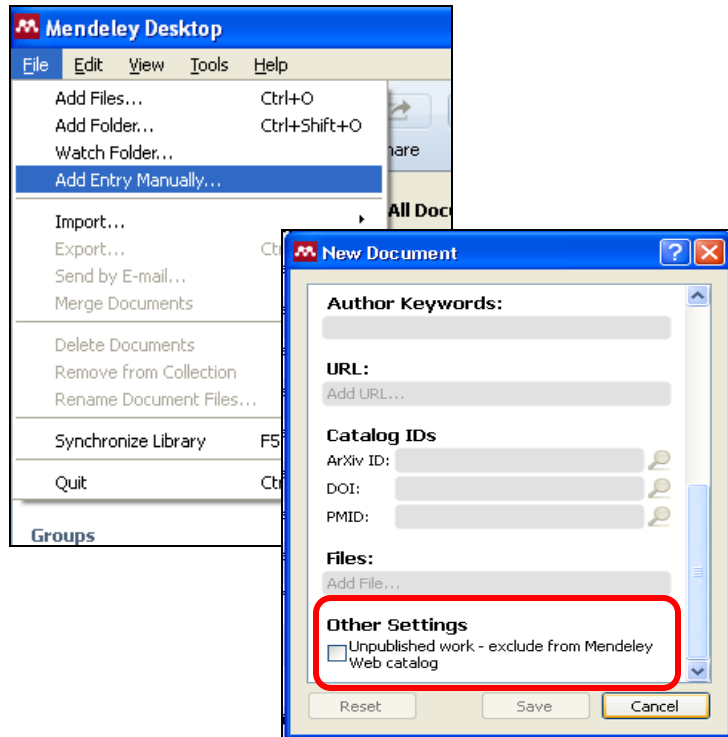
Mendeley Desktop

File Edit View Tools Help

Add Files... Ctrl+O
Add Folder... Ctrl+Shift+O
Watch Folder...
Add Entry Manually...
Import...
Export... Ct
Send by E-mail...
Merge Documents
Delete Documents
Remove from Collection
Rename Document Files...
Synchronize Library F5
Quit Ct

hare

All Doc

Groups

New Document

Author Keywords:

URL:
Add URL...

Catalog IDs
ArXiv ID:
DOI:
PMID:

Files:
Add File...

Other Settings
Unpublished work - exclude from Mendeley Web catalog

Reset
Save
Cancel